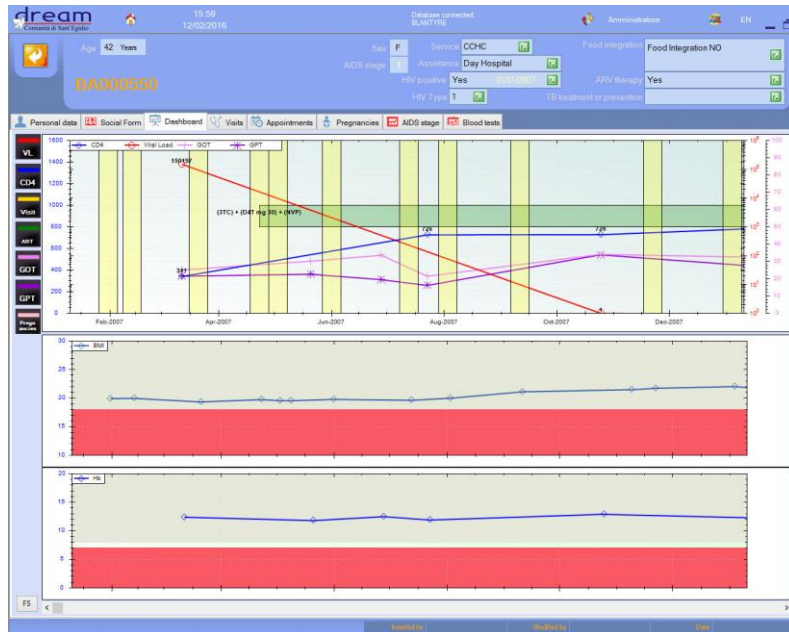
dream
Comunità di Sant'Egidio

15:59
12/02/2016

Database connected
BLANTYRE

Amministratore

EN

Age 42 Years

BA000550

Sex F

AIDS stage 1

Service CCHC

Assistance Day Hospital

HIV positive Yes 31/01/2007

HIV Type 1

Food integration Food Integration NO

ARV therapy Yes

TB treatment or prevention

Personal data | Social Form | Dashboard | Visits | Appointments | Pregnancies | AIDS stage | Blood tests

VL
CD4
Visit
ART
GOT
GPT
Pregn

CD4 | Viral Load | GOT | GPT

1600
1400
1200
1000
800
600
400
200
0

150197
341
726
726

(3TC) + (D4T mg 30) + (NVP)

Feb-2007 | Apr-2007 | Jun-2007 | Aug-2007 | Oct-2007 | Dec-2007

100
90
80
70
60
50
40
30
20
10
0

BMI

30
25
20
15
10

Hb

20
15
10
5
0

FS

Inserted by | Modified by | Date